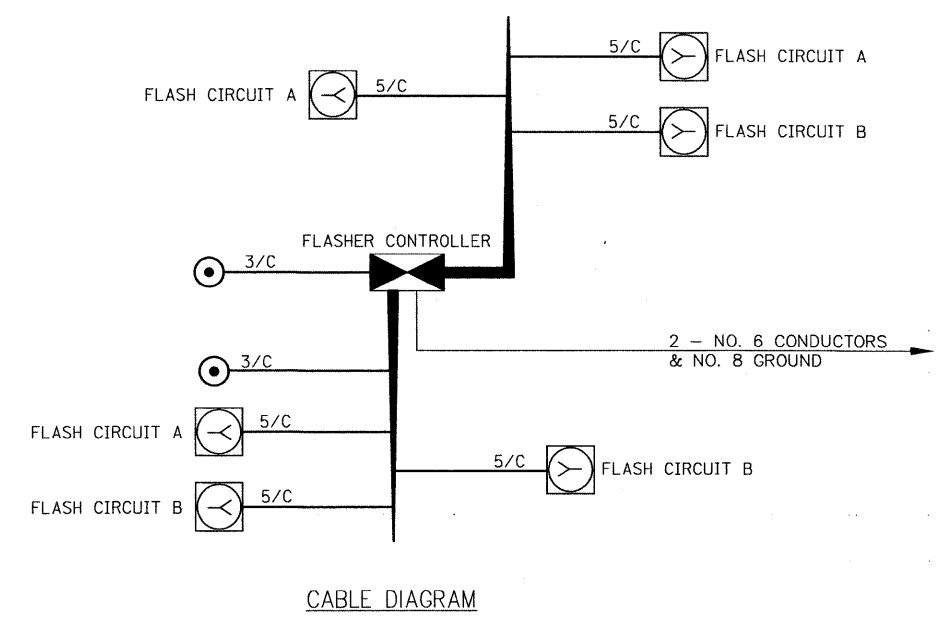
5/C FLASH CIRCUIT A

FLASH CIRCUIT A 5/C

5/C FLASH CIRCUIT B

FLASHER CONTROLLER

3/C

2 – NO. 6 CONDUCTORS & NO. 8 GROUND

3/C

FLASH CIRCUIT A 5/C

5/C FLASH CIRCUIT B

FLASH CIRCUIT B 5/C

CABLE DIAGRAM